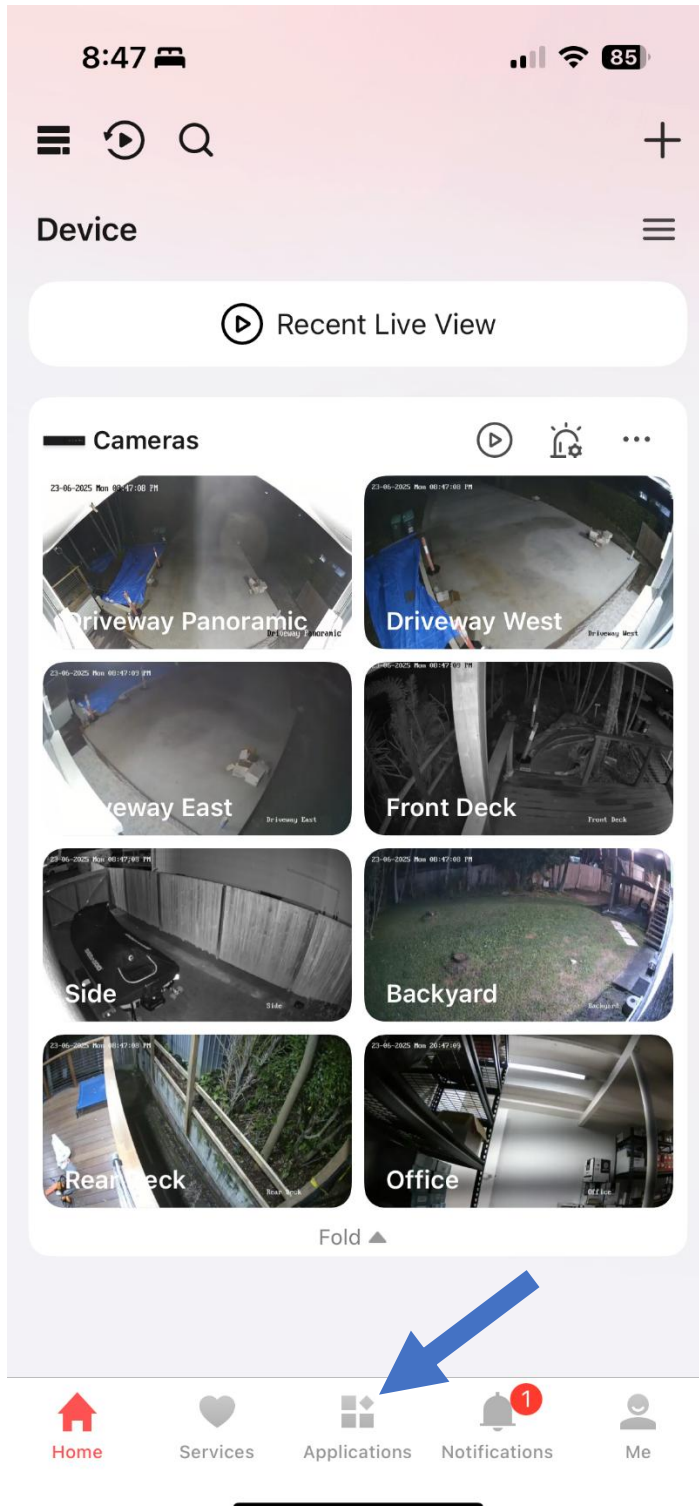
8:47

85

Device

Recent Live View

Cameras

23-06-2025 Mon 08:47:08 PM
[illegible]riveway Panoramic
Driveway Panoramic

23-06-2025 Mon 08:47:08 PM
Driveway West
Driveway West

23-06-2025 Mon 08:47:03 PM
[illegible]veway East
Driveway East

Front Deck
Front Deck

23-06-2025 Mon 08:47:03 PM
Side
Side

23-06-2025 Mon 08:47:08 PM
Backyard
Backyard

23-06-2025 Mon 08:47:09 PM
Rear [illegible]eck
Rear Deck

23-06-2025 Mon 20:47:09
Office
Office

Fold

Home
Services
Applications
1
Notifications
Me